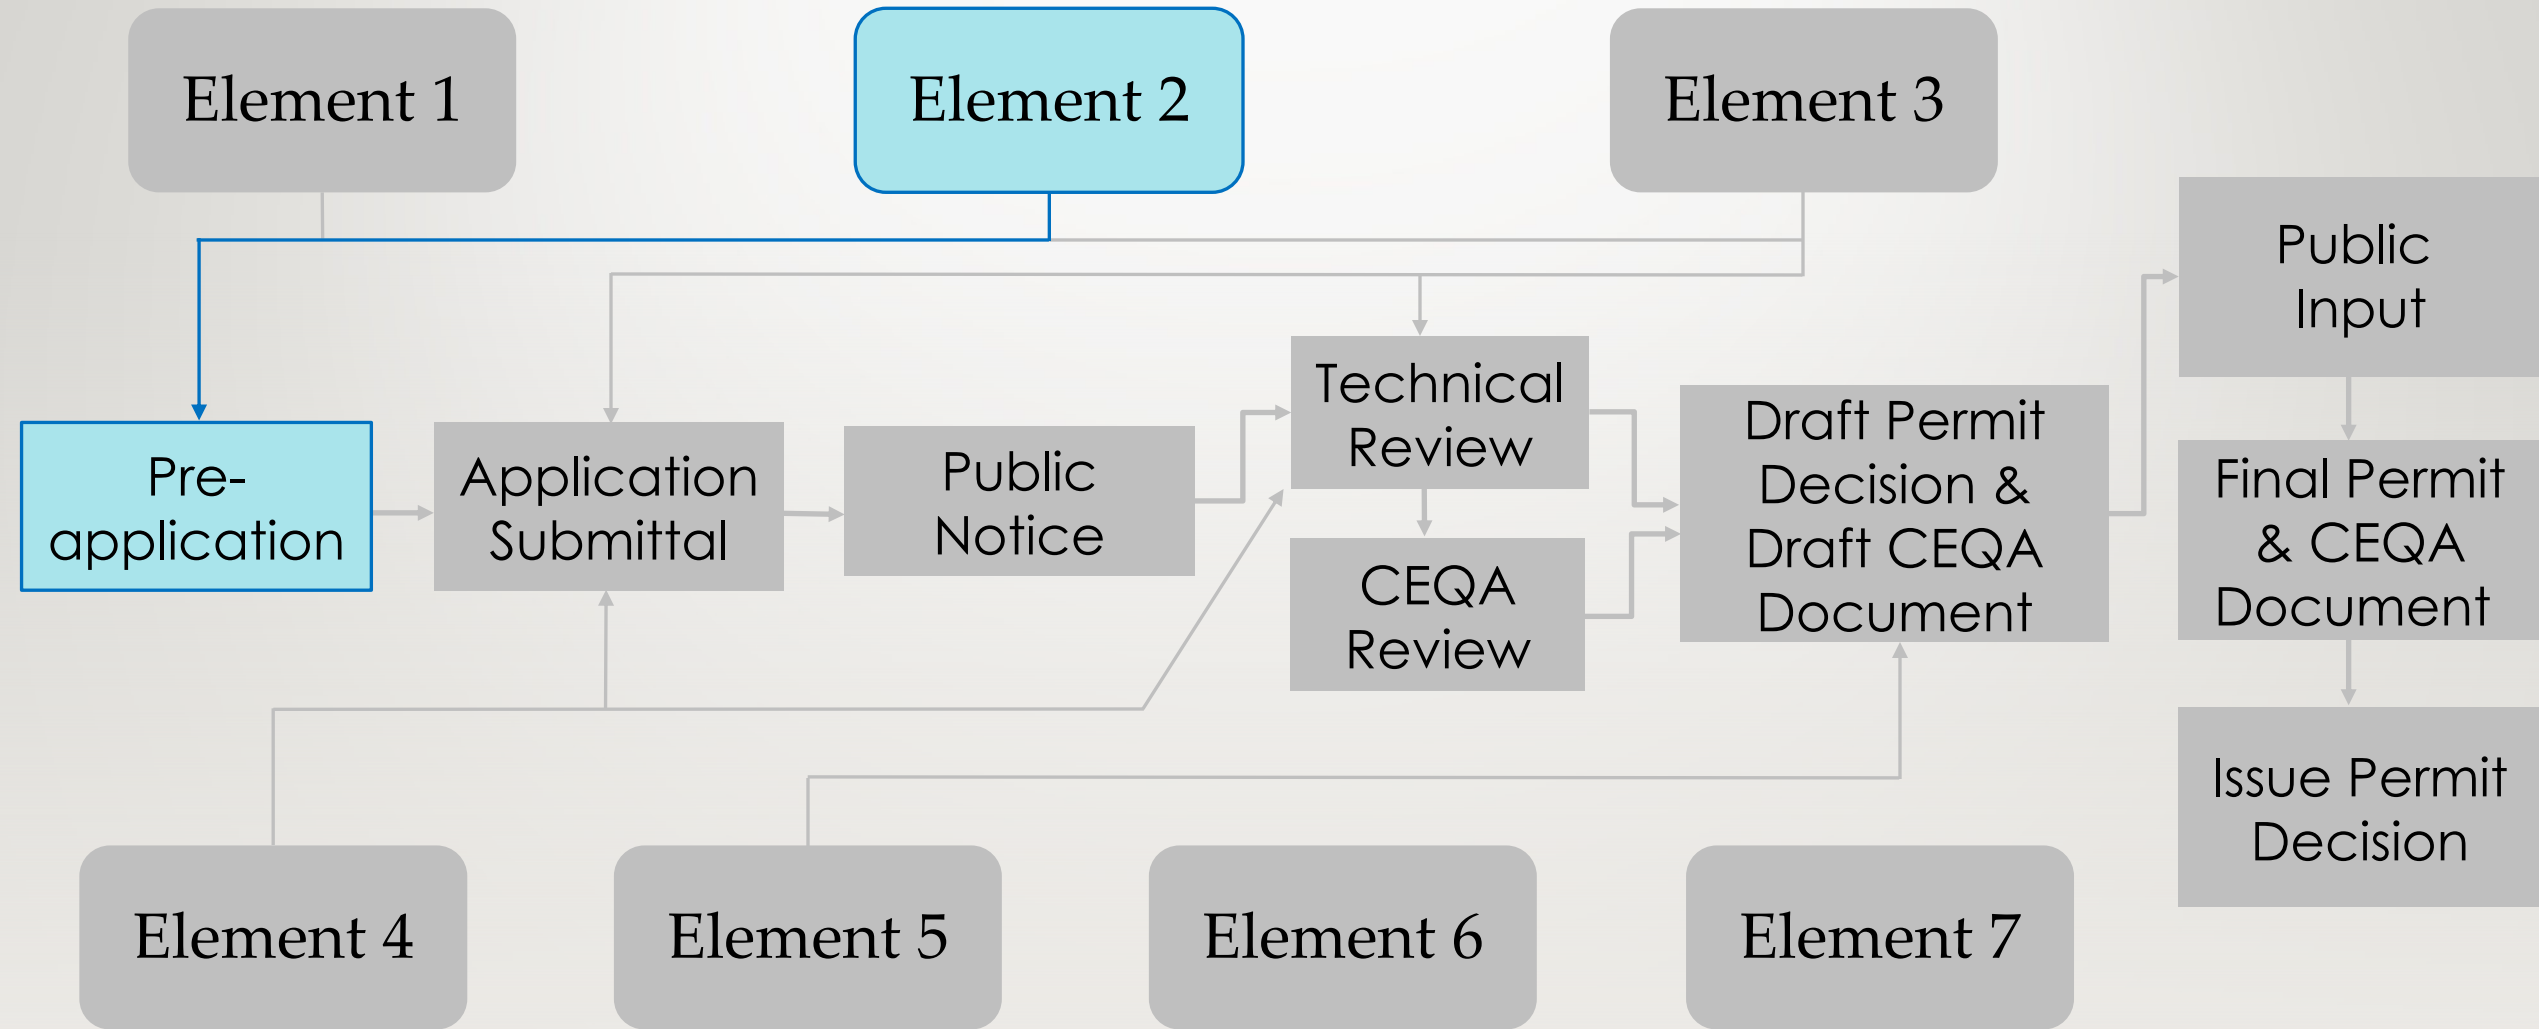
Element 1

Element 2

Element 3

Public Input

Pre-application

Application Submittal

Public Notice

Technical Review

CEQA Review

Draft Permit Decision & Draft CEQA Document

Final Permit & CEQA Document

Issue Permit Decision

Element 4

Element 5

Element 6

Element 7